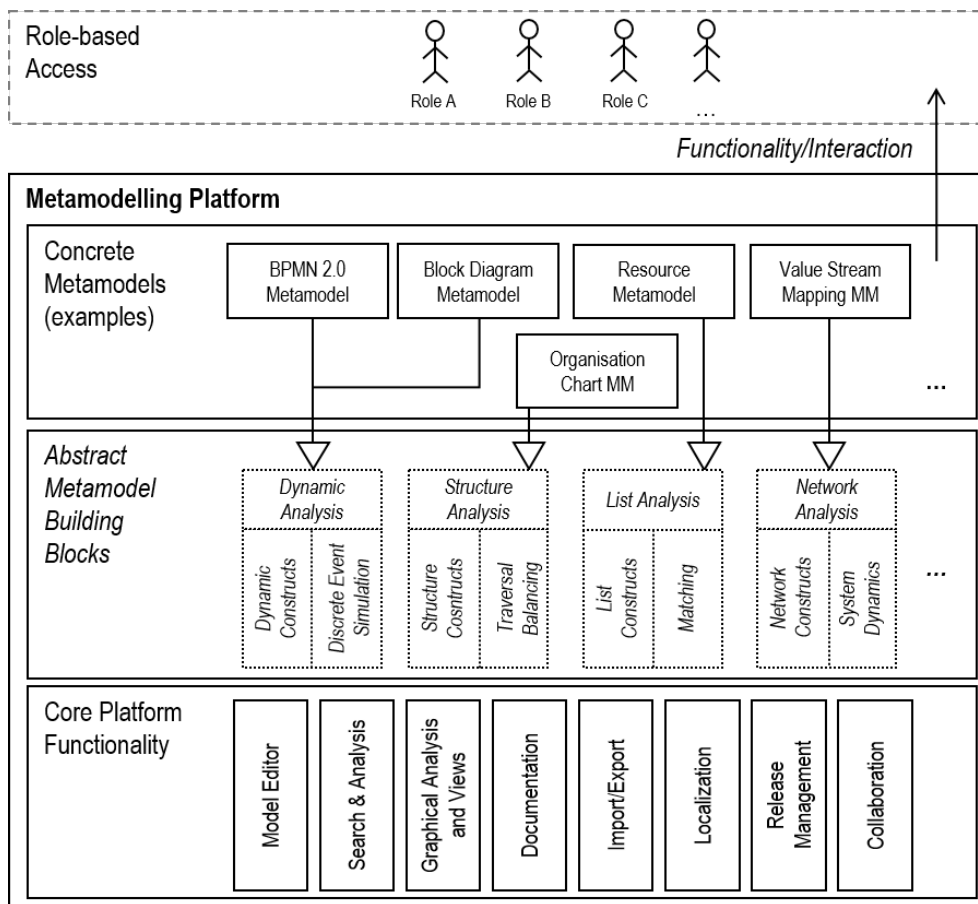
Role-based Access

Role A
Role B
Role C
...

Functionality/Interaction

Metamodelling Platform

Concrete Metamodels (examples)

BPMN 2.0 Metamodel
Block Diagram Metamodel
Resource Metamodel
Value Stream Mapping MM
Organisation Chart MM
...

Abstract Metamodel Building Blocks

Dynamic Analysis
Dynamic Constructs
Discrete Event Simulation

Structure Analysis
Structure Cosntructs
Traversal Balancing

List Analysis
List Constructs
Matching

Network Analysis
Network Constructs
System Dynamics

...

Core Platform Functionality

Model Editor
Search & Analysis
Graphical Analysis and Views
Documentation
Import/Export
Localization
Release Management
Collaboration